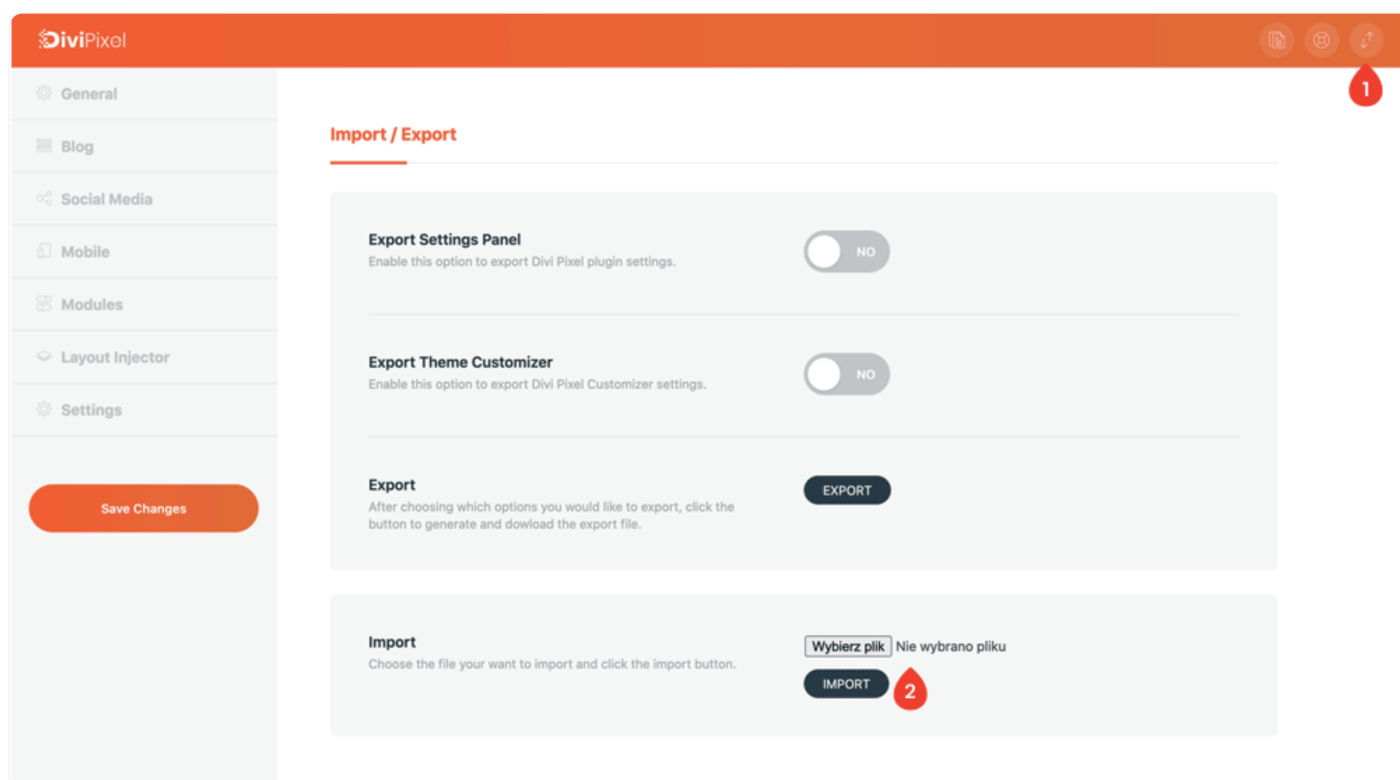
DiviPixel

1

General
Blog
Social Media
Mobile
Modules
Layout Injector
Settings

Save Changes

Import / Export

Export Settings Panel
Enable this option to export Divi Pixel plugin settings.
NO

Export Theme Customizer
Enable this option to export Divi Pixel Customizer settings.
NO

Export
After choosing which options you would like to export, click the button to generate and dowload the export file.
EXPORT

Import
Choose the file your want to import and click the import button.
Wybierz plik Nie wybrano pliku
IMPORT
2